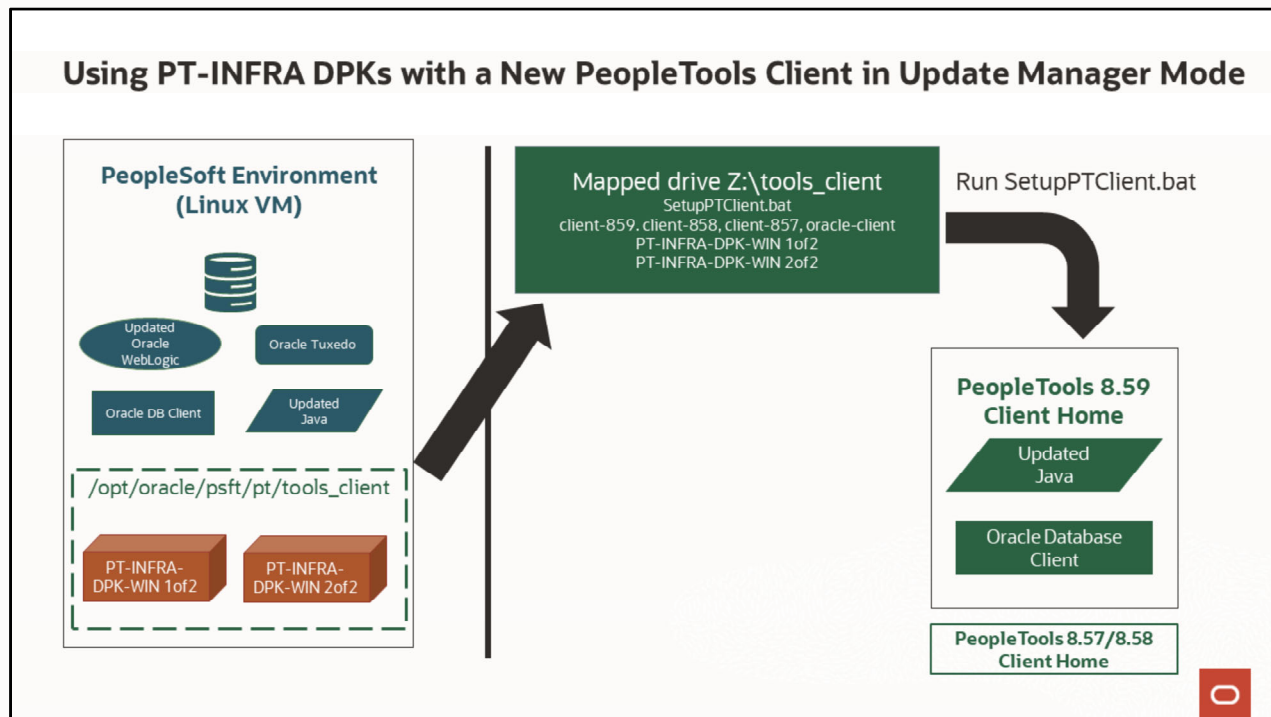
Using PT-INFRA DPKs with a New PeopleTools Client in Update Manager Mode

PeopleSoft Environment (Linux VM)

Updated Oracle WebLogic

Oracle Tuxedo

Oracle DB Client

Updated Java

/opt/oracle/psft/pt/tools_client

PT-INFRA-DPK-WIN 1of2

PT-INFRA-DPK-WIN 2of2

Mapped drive Z:\tools_client
SetupPTClient.bat
client-859. client-858, client-857, oracle-client
PT-INFRA-DPK-WIN 1of2
PT-INFRA-DPK-WIN 2of2

Run SetupPTClient.bat

PeopleTools 8.59 Client Home

Updated Java

Oracle Database Client

PeopleTools 8.57/8.58 Client Home